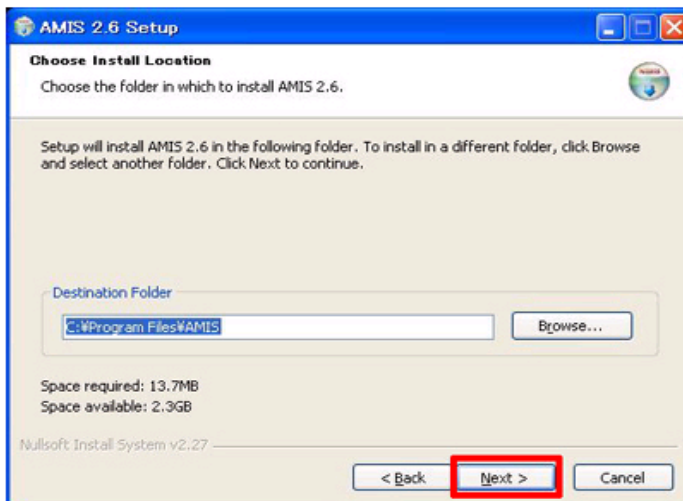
AMIS 2.6 Setup

Choose Install Location

Choose the folder in which to install AMIS 2.6.

Setup will install AMIS 2.6 in the following folder. To install in a different folder, click Browse and select another folder. Click Next to continue.

Destination Folder

C:¥Program Files¥AMIS

Browse...

Space required: 13.7MB

Space available: 2.3GB

Nullsoft Install System v2.27

< Back

Next >

Cancel